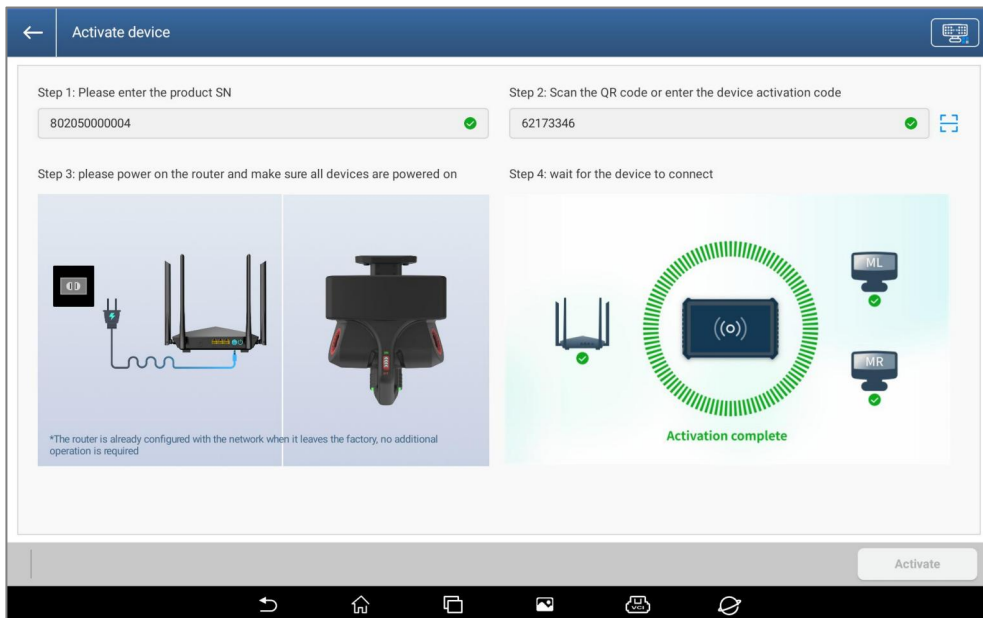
Activate device

Step 1: Please enter the product SN

802050000004

Step 2: Scan the QR code or enter the device activation code

62173346

Step 3: please power on the router and make sure all devices are powered on

*The router is already configured with the network when it leaves the factory, no additional operation is required

Step 4: wait for the device to connect

ML

MR

Activation complete

Activate

VCI